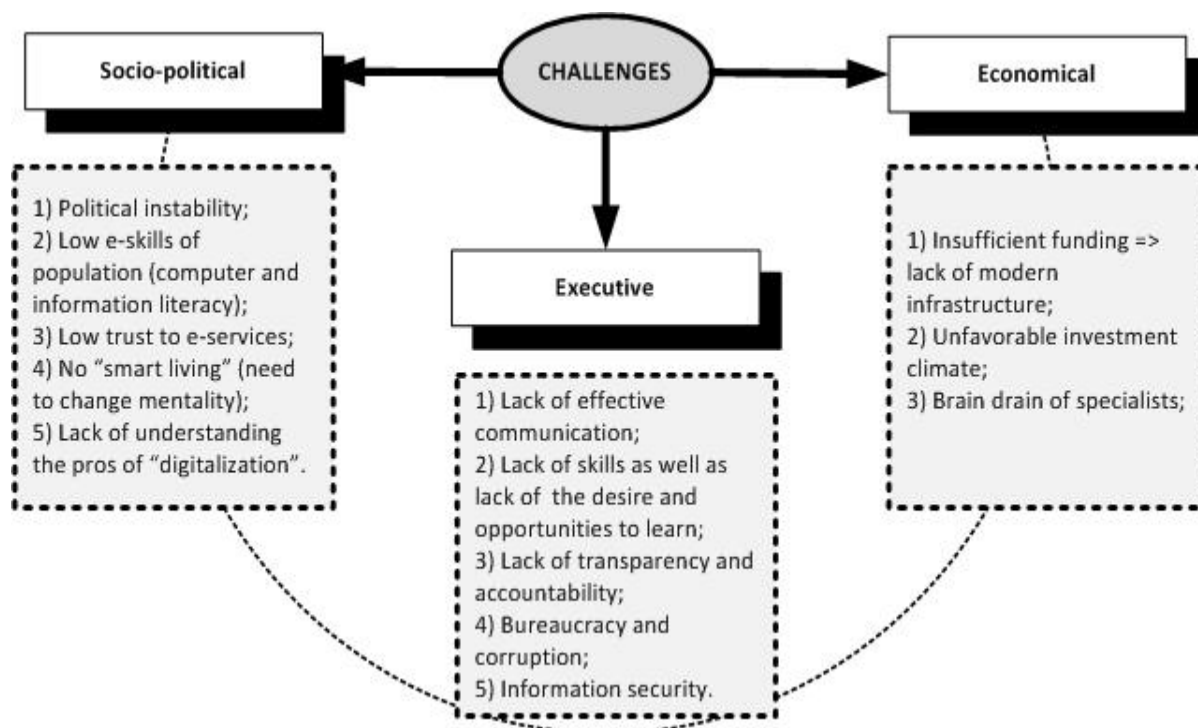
CHALLENGES

Socio-political

1) Political instability;
2) Low e-skills of population (computer and information literacy);
3) Low trust to e-services;
4) No “smart living” (need to change mentality);
5) Lack of understanding the pros of “digitalization”.

Executive

1) Lack of effective communication;
2) Lack of skills as well as lack of the desire and opportunities to learn;
3) Lack of transparency and accountability;
4) Bureaucracy and corruption;
5) Information security.

Economical

1) Insufficient funding => lack of modern infrastructure;
2) Unfavorable investment climate;
3) Brain drain of specialists;